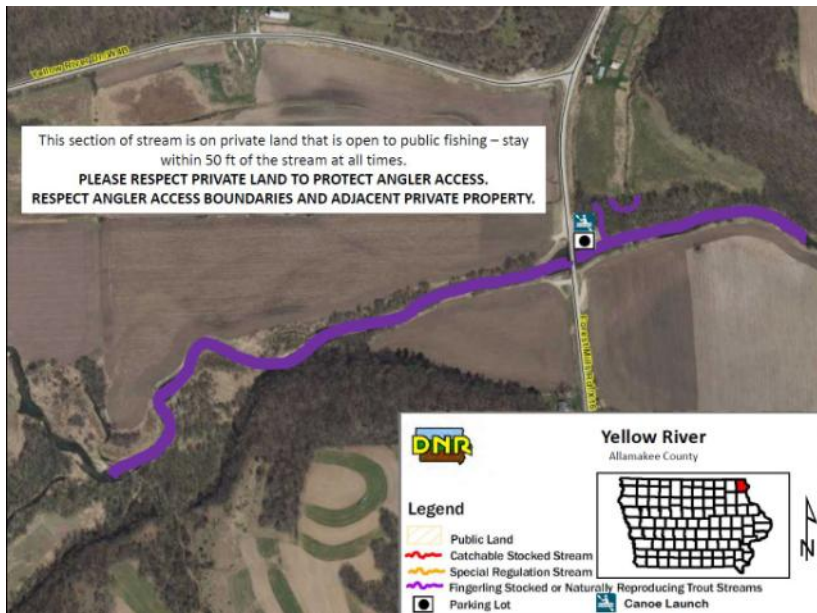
Yellow River Dr X26

This section of stream is on private land that is open to public fishing – stay within 50 ft of the stream at all times.
PLEASE RESPECT PRIVATE LAND TO PROTECT ANGLER ACCESS.
RESPECT ANGLER ACCESS BOUNDARIES AND ADJACENT PRIVATE PROPERTY.

DNR

Yellow River
Allamakee County

Legend
Public Land
Catchable Stocked Stream
Special Regulation Stream
Fingerling Stocked or Naturally Reproducing Trout Streams
Parking Lot
Canoe Launch

N